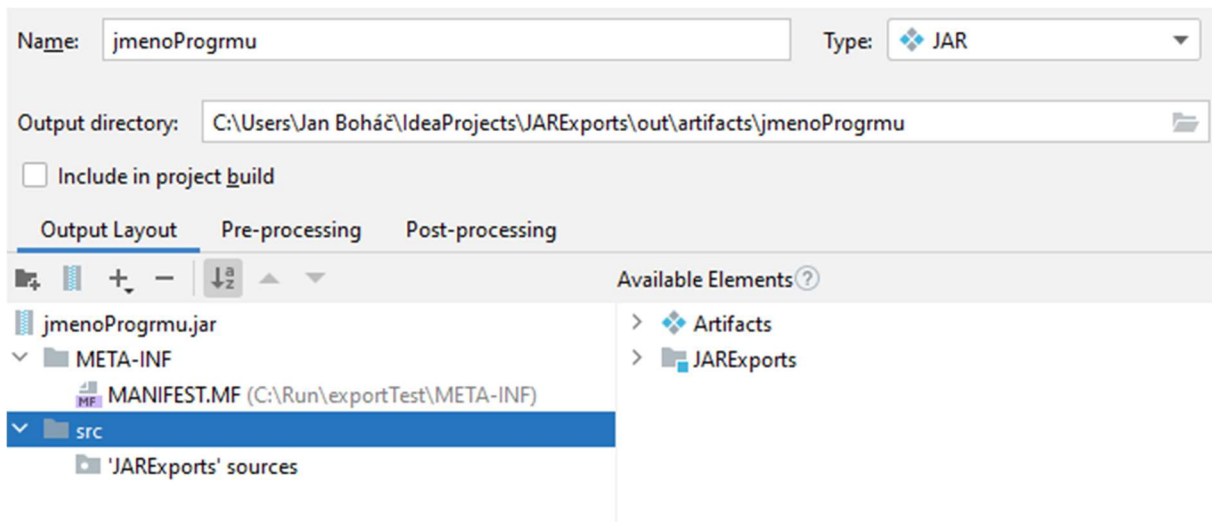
Name: jmenoProgrmu

Type: JAR

Output directory: C:\Users\Jan Boháč\IdeaProjects\JARExports\out\artifacts\jmenoProgrmu

Include in project build

Output Layout

Pre-processing

Post-processing

Available Elements

jmenoProgrmu.jar

META-INF

MANIFEST.MF (C:\Run\exportTest\META-INF)

src

'JARExports' sources

Artifacts

JARExports